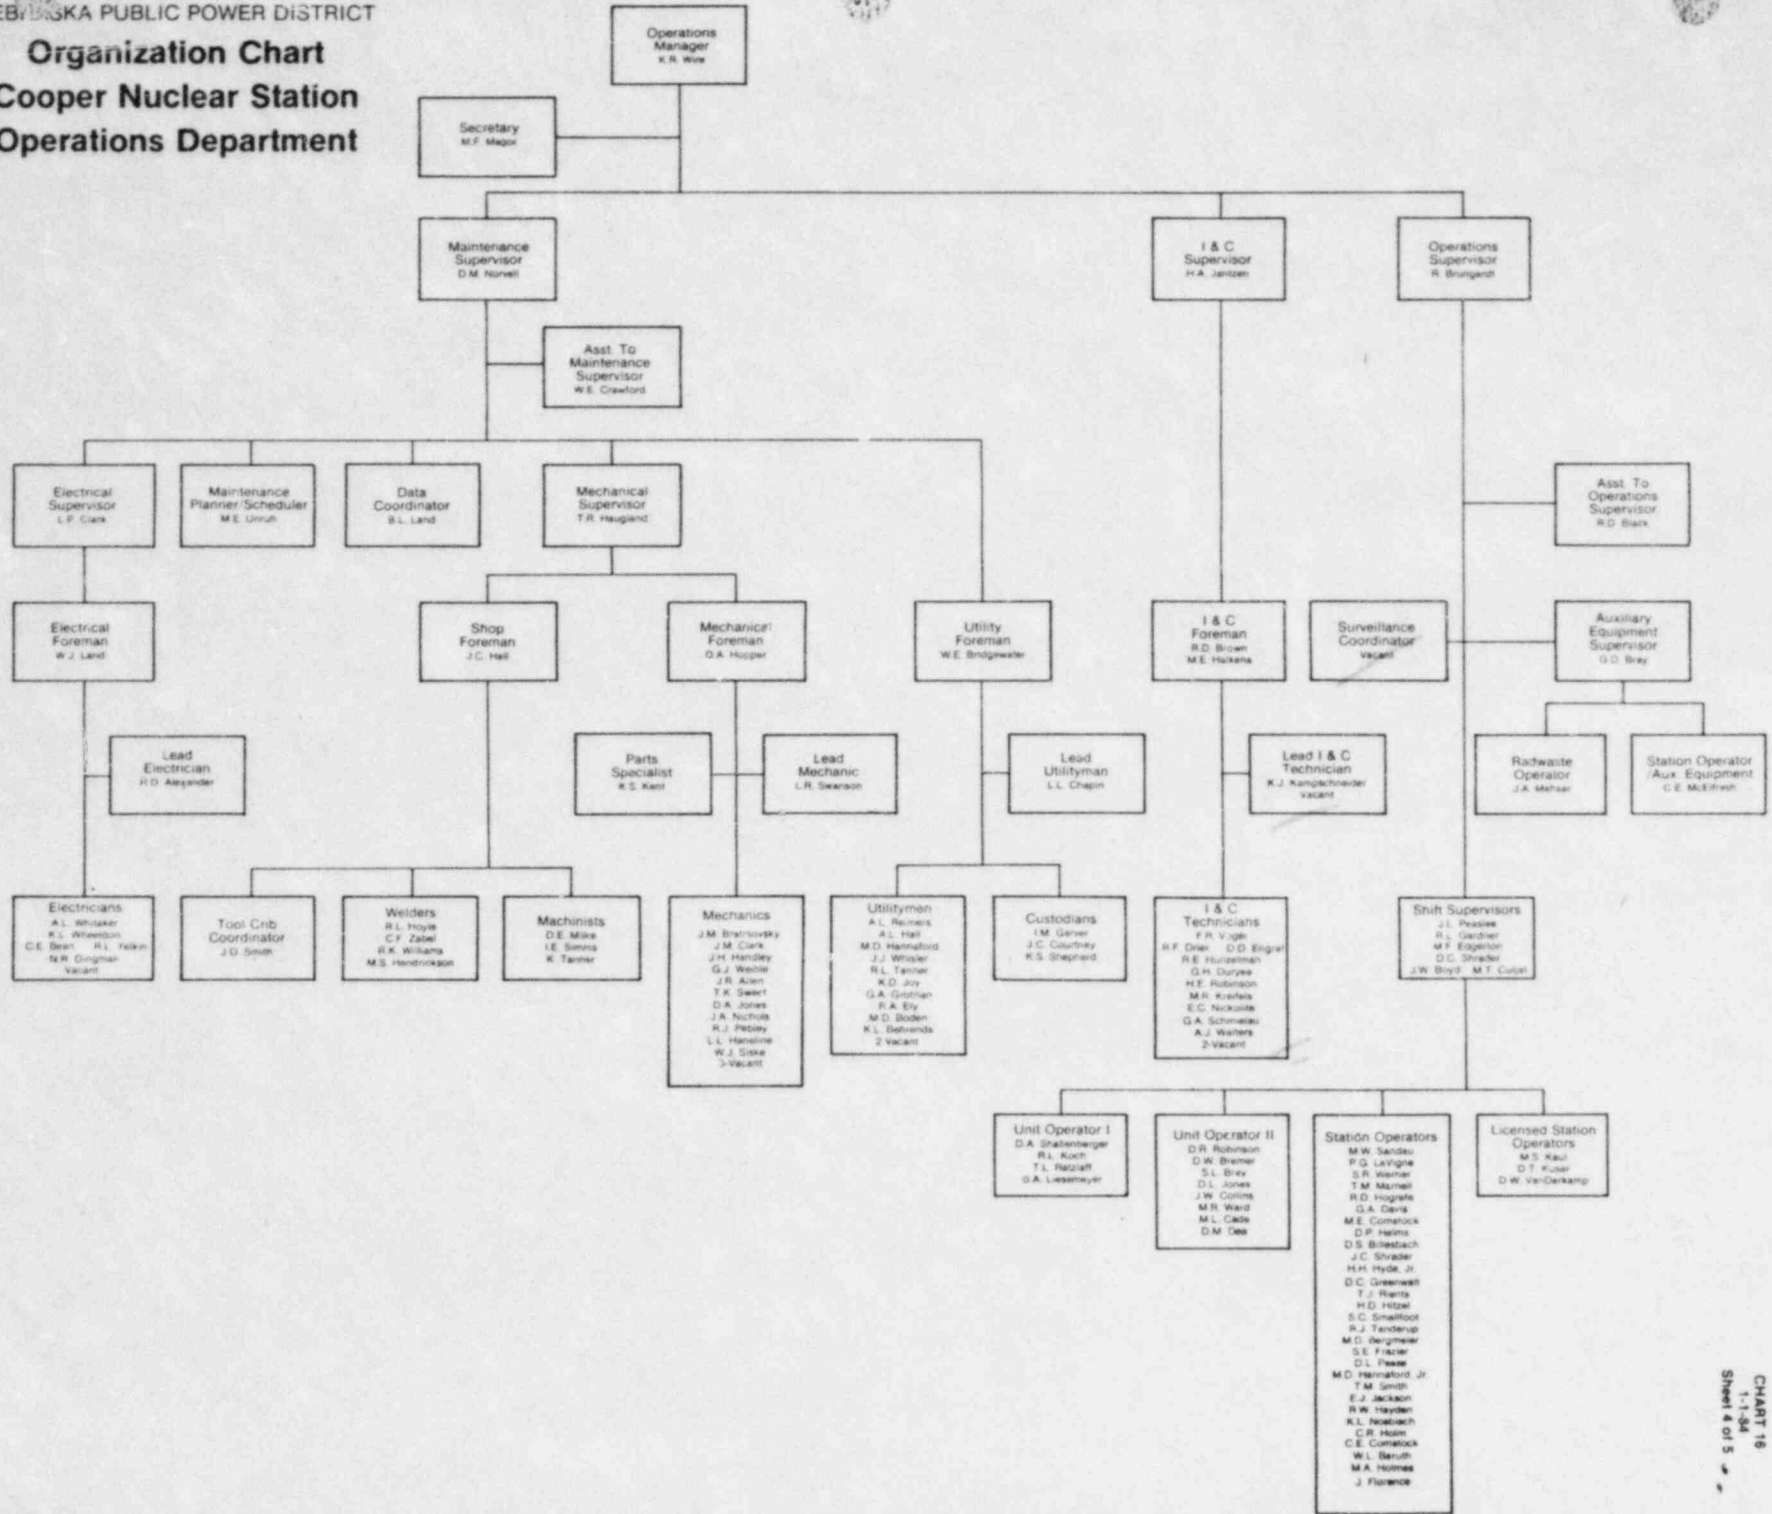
EB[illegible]SKA PUBLIC POWER DISTRICT
Organization Chart
Cooper Nuclear Station
Operations Department

Operations Manager
K.R. Wire

Secretary
M.F. Magor

Maintenance Supervisor
D.M. Norvell

I & C Supervisor
H.A. Jantzen

Operations Supervisor
R. Brungardt

Asst. To Maintenance Supervisor
W.E. Crawford

Electrical Supervisor
L.F. Clark

Maintenance Planner/Scheduler
M.E. Unruh

Data Coordinator
B.L. Land

Mechanical Supervisor
T.R. Haugland

Asst. To Operations Supervisor
R.D. Black

Electrical Foreman
W.J. Land

Shop Foreman
J.C. Hall

Mechanical Foreman
G.A. Hopper

Utility Foreman
W.E. Bridgewater

I & C Foreman
R.D. Brown
M.E. Halkens

Surveillance Coordinator
Vacant

Auxiliary Equipment Supervisor
G.D. Bray

Lead Electrician
H.D. Alexander

Parts Specialist
K.S. Kent

Lead Mechanic
L.R. Swanson

Lead Utilityman
L.L. Chapin

Lead I & C Technician
K.J. Kampschneider
Vacant

Radwaste Operator
J.A. Mehaar

Station Operator /Aux. Equipment
C.E. McElfresh

Electricians
A.L. Whitaker
K.L. Wheeldon
C.E. Bean R.L. Yelkin
N.R. Dingman
Vacant

Tool Crib Coordinator
J.D. Smith

Welders
R.L. Hoyle
C.F. Zabel
R.K. Williams
M.S. Hendrickson

Machinists
D.E. Mike
I.E. Simms
K. Tanner

Mechanics
J.M. Bratrsovsky
J.M. Clark
J.H. Handley
G.J. Weible
J.R. Allen
T.K. Sweet
D.A. Jones
J.A. Nichols
R.J. Pebley
L.L. Haneline
W.J. Siske
3-Vacant

Utilitymen
A.L. Reiners
A.L. Hall
M.D. Hannaford
J.J. Whisler
R.L. Tanner
K.D. Joy
G.A. Grotrian
R.A. Ely
M.D. Boden
K.L. Behrends
2 Vacant

Custodians
I.M. Garver
J.C. Courtney
K.S. Shepherd

I & C Technicians
F.R. Vigel
R.F. Drier D.D. Engel
R.E. Hunzelman
G.H. Duryee
H.E. Robinson
M.R. Kreifels
E.C. Nickolite
G.A. Schmelau
A.J. Walters
2-Vacant

Shift Supervisors
J.L. Peaslee
R.L. Gardner
M.F. Edgerton
D.C. Shrader
J.W. Boyd M.T. Culp

Unit Operator I
D.A. Shallenberger
R.L. Koch
T.L. Retzlaff
G.A. Liesemeyer

Unit Operator II
D.R. Robinson
D.W. Bremer
S.L. Bray
D.L. Jones
J.W. Collins
M.R. Ward
M.L. Cade
D.M. Dea

Station Operators
M.W. Sandau
P.G. Lavigne
S.R. Wehner
T.M. Marnell
R.D. Hogrefe
G.A. Davis
M.E. Comstock
D.P. Helms
D.S. Billesbach
J.C. Shrader
H.H. Hyde, Jr.
D.C. Greenwalt
T.J. Rients
H.D. Hitzel
S.C. Smallfoot
P.J. Tenderup
M.D. Bergmeier
S.E. Frazier
D.L. Pease
M.D. Hannaford, Jr.
T.M. Smith
E.J. Jackson
R.W. Hayden
K.L. Noebach
C.R. Holm
C.E. Comstock
W.L. Baruth
M.A. Holmes
J. Florance

Licensed Station Operators
M.S. Kaul
D.T. Kuser
D.W. VanDerkamp

CHART 16
1-1-84
Sheet 4 of 5